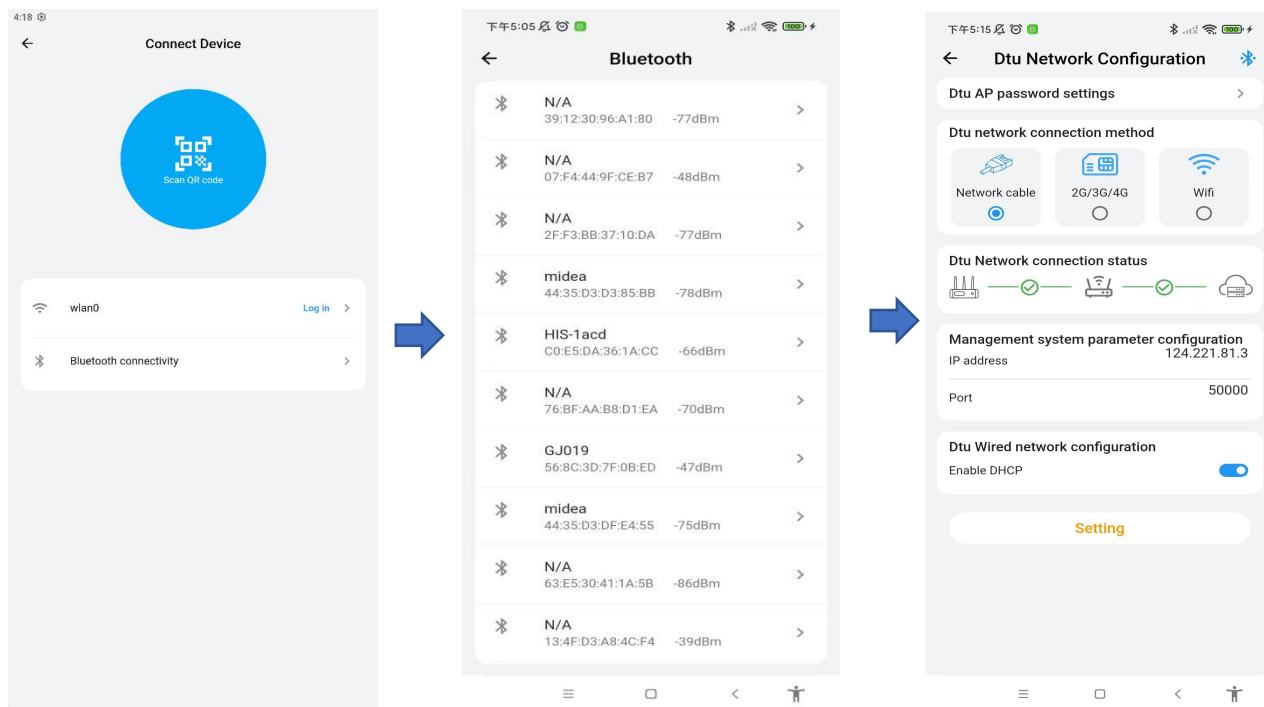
4:18

Connect Device

Scan QR code

wlan0

Log in

Bluetooth connectivity

下午5:05

100

Bluetooth

N/A
39:12:30:96:A1:80 -77dBm

N/A
07:F4:44:9F:CE:B7 -48dBm

N/A
2F:F3:BB:37:10:DA -77dBm

midea
44:35:D3:D3:85:BB -78dBm

HIS-1acd
C0:E5:DA:36:1A:CC -66dBm

N/A
76:BF:AA:B8:D1:EA -70dBm

GJ019
56:8C:3D:7F:0B:ED -47dBm

midea
44:35:D3:DF:E4:55 -75dBm

N/A
63:E5:30:41:1A:5B -86dBm

N/A
13:4F:D3:A8:4C:F4 -39dBm

下午5:15

100

Dtu Network Configuration

Dtu AP password settings

Dtu network connection method

Network cable

2G/3G/4G

Wifi

Dtu Network connection status

Management system parameter configuration

IP address 124.221.81.3

Port 50000

Dtu Wired network configuration

Enable DHCP

Setting